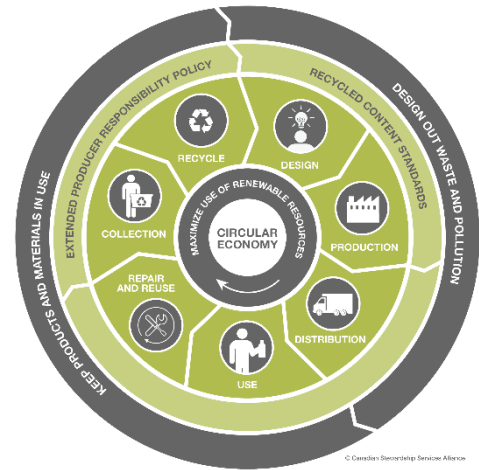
EXTENDED PRODUCER RESPONSIBILITY POLICY

RECYCLED CONTENT STANDARDS

DESIGN OUT WASTE AND POLLUTION

KEEP PRODUCTS AND MATERIALS IN USE

RECYCLE

DESIGN

PRODUCTION

DISTRIBUTION

USE

REPAIR AND REUSE

COLLECTION

MAXIMIZE USE OF RENEWABLE RESOURCES

CIRCULAR ECONOMY

© Canadian Stewardship Services Alliance